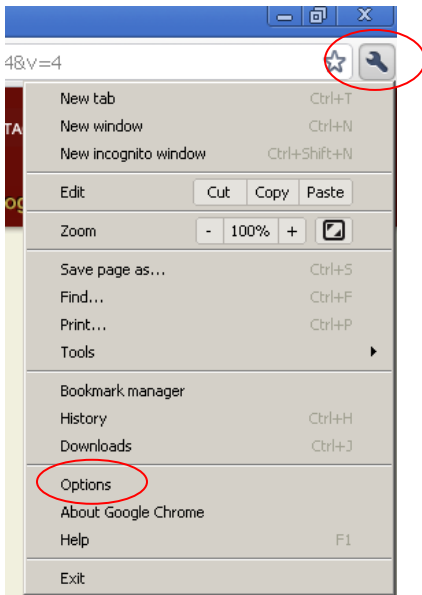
4&v=4

TA

og

New tab Ctrl+T
New window Ctrl+N
New incognito window Ctrl+Shift+N

Edit Cut Copy Paste

Zoom - 100% +

Save page as... Ctrl+S
Find... Ctrl+F
Print... Ctrl+P
Tools

Bookmark manager
History Ctrl+H
Downloads Ctrl+J

Options
About Google Chrome
Help F1

Exit